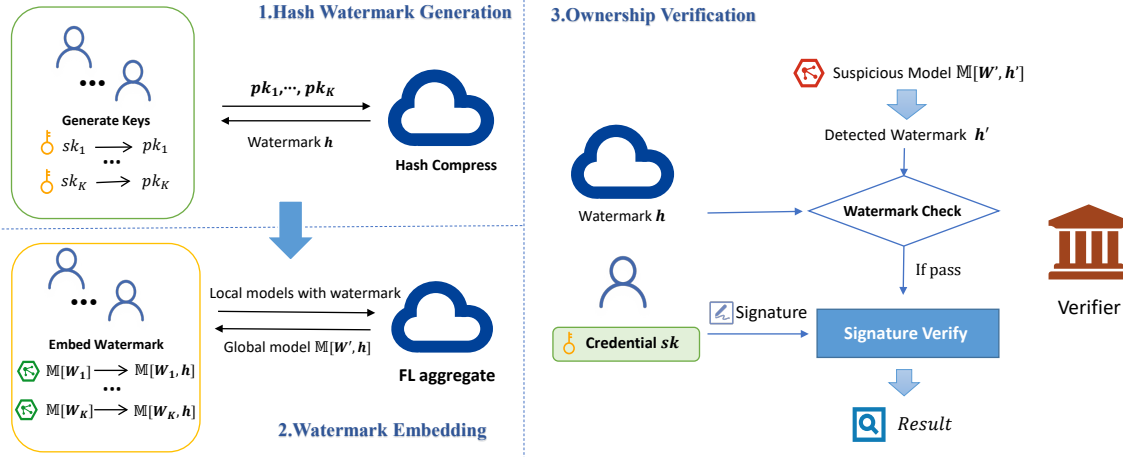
1.Hash Watermark Generation

Generate Keys

$sk_1 \longrightarrow pk_1$

$sk_K \longrightarrow pk_K$

$\boldsymbol{pk_1,\cdots,pk_K}$

Watermark $\boldsymbol{h}$

Hash Compress

Embed Watermark

$\mathbb{M}[\boldsymbol{W_1}] \longrightarrow \mathbb{M}[\boldsymbol{W_1},\boldsymbol{h}]$

$\mathbb{M}[\boldsymbol{W_K}] \longrightarrow \mathbb{M}[\boldsymbol{W_K},\boldsymbol{h}]$

Local models with watermark

Global model $\mathbb{M}[\boldsymbol{W'},\boldsymbol{h}]$

FL aggregate

2.Watermark Embedding

3.Ownership Verification

Suspicious Model $\mathbb{M}[\boldsymbol{W'},\boldsymbol{h'}]$

Detected Watermark $\boldsymbol{h'}$

Watermark $\boldsymbol{h}$

Watermark Check

If pass

Verifier

Signature

Credential $\boldsymbol{sk}$

Signature Verify

Result